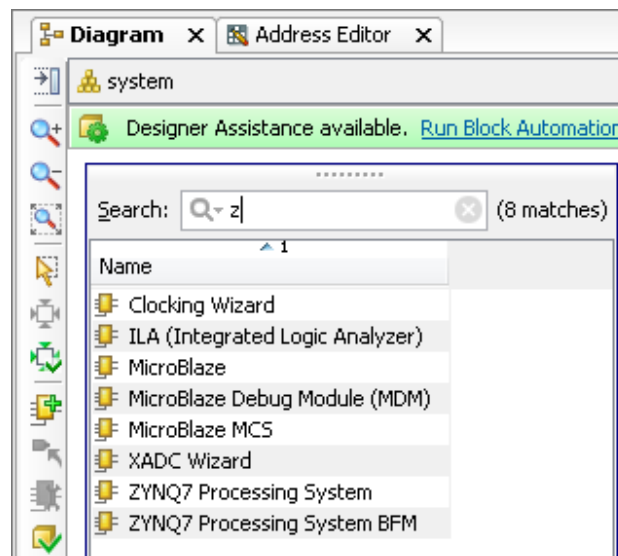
Diagram ✕ Address Editor ✕

system

Designer Assistance available. Run Block Automatio

Search: z (8 matches)

1

Name

Clocking Wizard
ILA (Integrated Logic Analyzer)
MicroBlaze
MicroBlaze Debug Module (MDM)
MicroBlaze MCS
XADC Wizard
ZYNQ7 Processing System
ZYNQ7 Processing System BFM